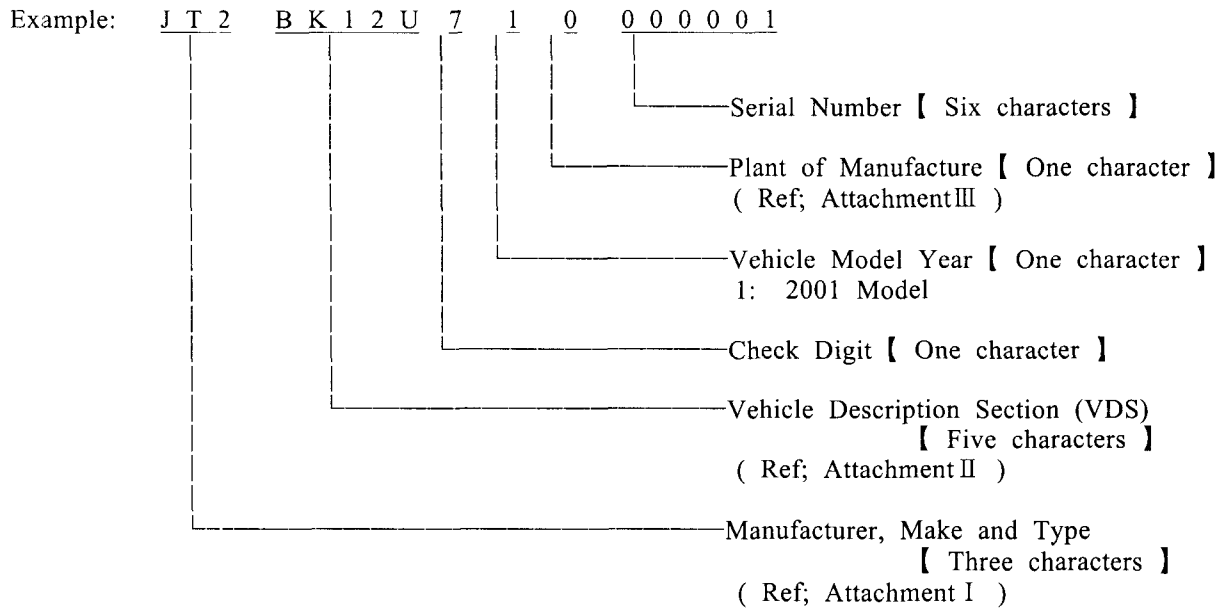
Example: J T 2 B K 1 2 U 7 1 0 0 0 0 0 0 1

Serial Number 【 Six characters 】

Plant of Manufacture 【 One character 】
( Ref; Attachment Ⅲ )

Vehicle Model Year 【 One character 】
1: 2001 Model

Check Digit 【 One character 】

Vehicle Description Section (VDS)
【 Five characters 】
( Ref; Attachment Ⅱ )

Manufacturer, Make and Type
【 Three characters 】
( Ref; Attachment Ⅰ )